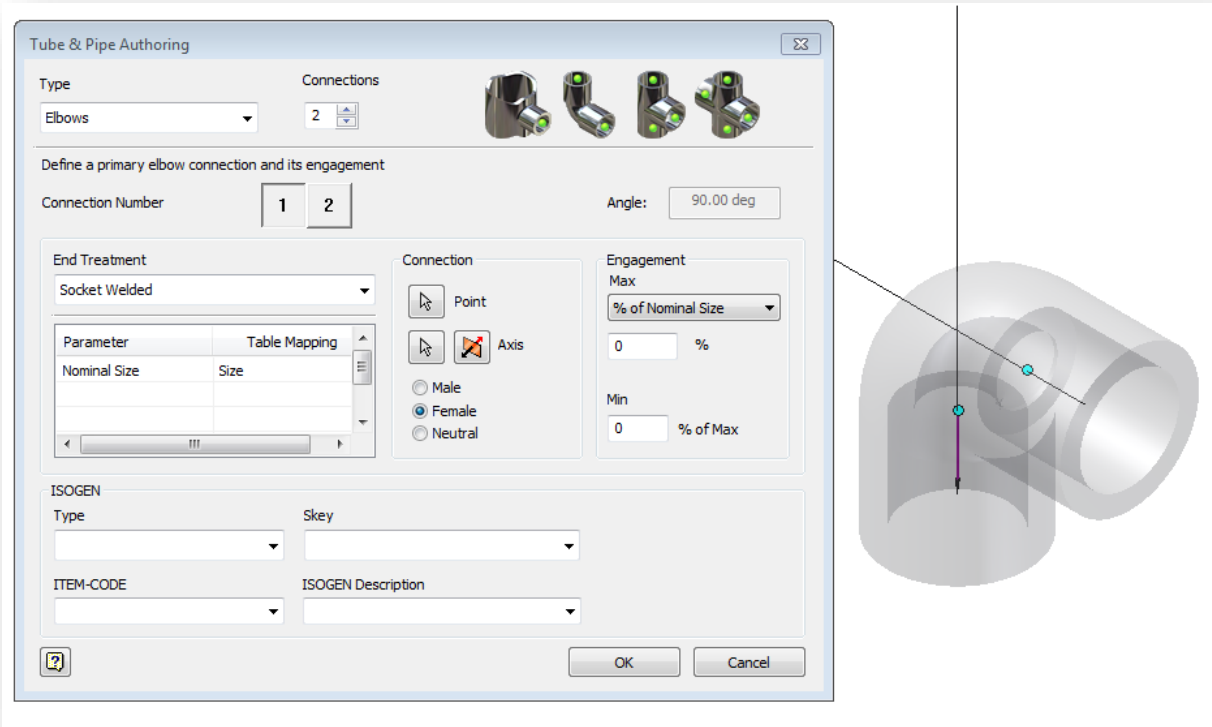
Tube & Pipe Authoring

Type
Elbows

Connections
2

Define a primary elbow connection and its engagement

Connection Number
1 2

Angle: 90.00 deg

End Treatment
Socket Welded

| Parameter | Table Mapping |
|---|---|
| Nominal Size | Size |
| | |
| | |

Connection
Point
Axis
Male
Female
Neutral

Engagement
Max
% of Nominal Size
0 %

Min
0 % of Max

ISOGEN
Type
Skey
ITEM-CODE
ISOGEN Description

OK
Cancel